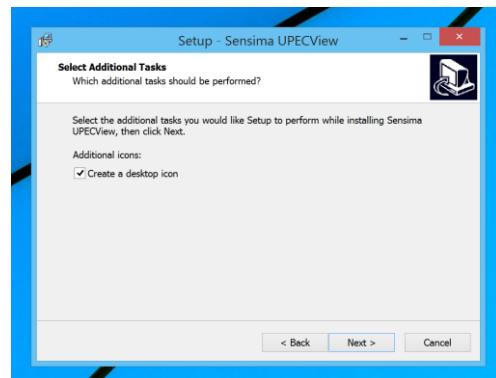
Setup - Sensima UPECView

Select Additional Tasks
Which additional tasks should be performed?

Select the additional tasks you would like Setup to perform while installing Sensima UPECView, then click Next.

Additional icons:

Create a desktop icon

< Back
Next >
Cancel